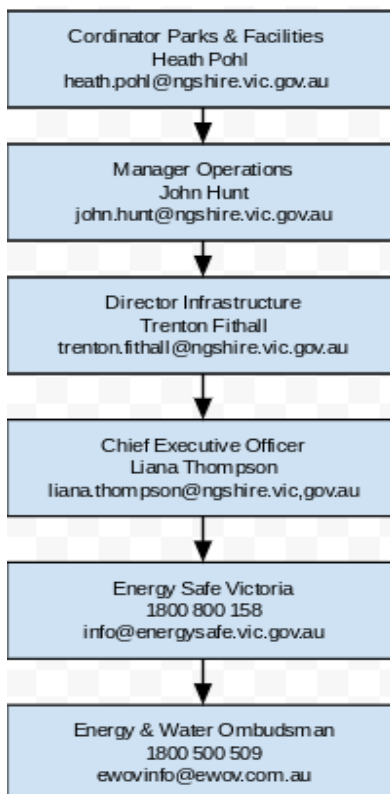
Cordinator Parks & Facilities
Heath Pohl
heath.pohl@ngshire.vic.gov.au

Manager Operations
John Hunt
john.hunt@ngshire.vic.gov.au

Director Infrastructure
Trenton Fithall
trenton.fithall@ngshire.vic.gov.au

Chief Executive Officer
Liana Thompson
liana.thompson@ngshire.vic,gov.au

Energy Safe Victoria
1800 800 158
info@energysafe.vic.gov.au

Energy & Water Ombudsman
1800 500 509
ewovinfo@ewov.com.au